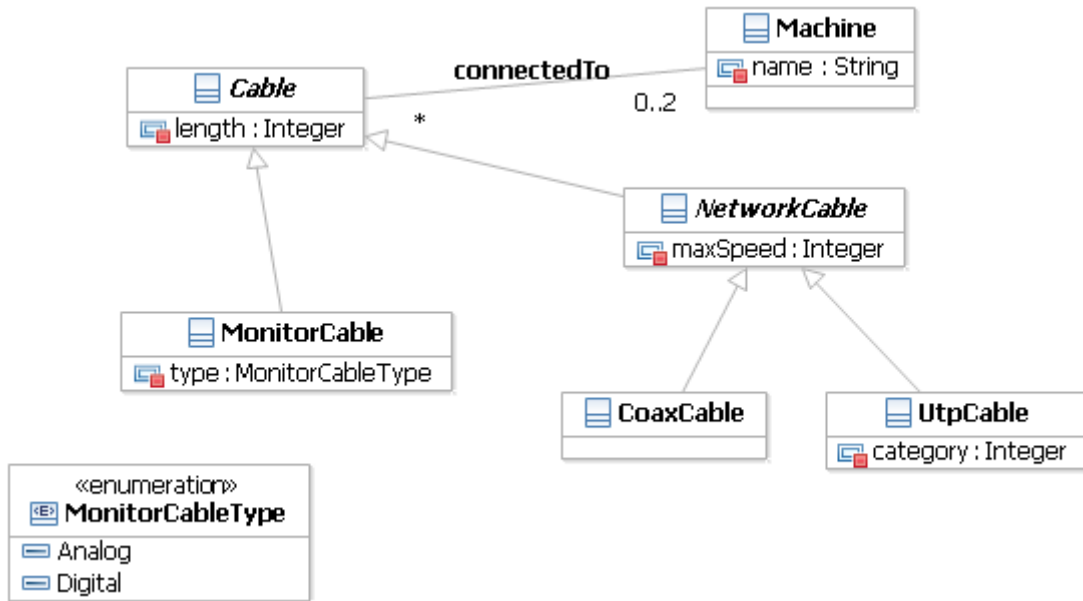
Machine
name : String

Cable
length : Integer

connectedTo
0..2
*

NetworkCable
maxSpeed : Integer

MonitorCable
type : MonitorCableType

CoaxCable

UtpCable
category : Integer

«enumeration»
MonitorCableType
Analog
Digital